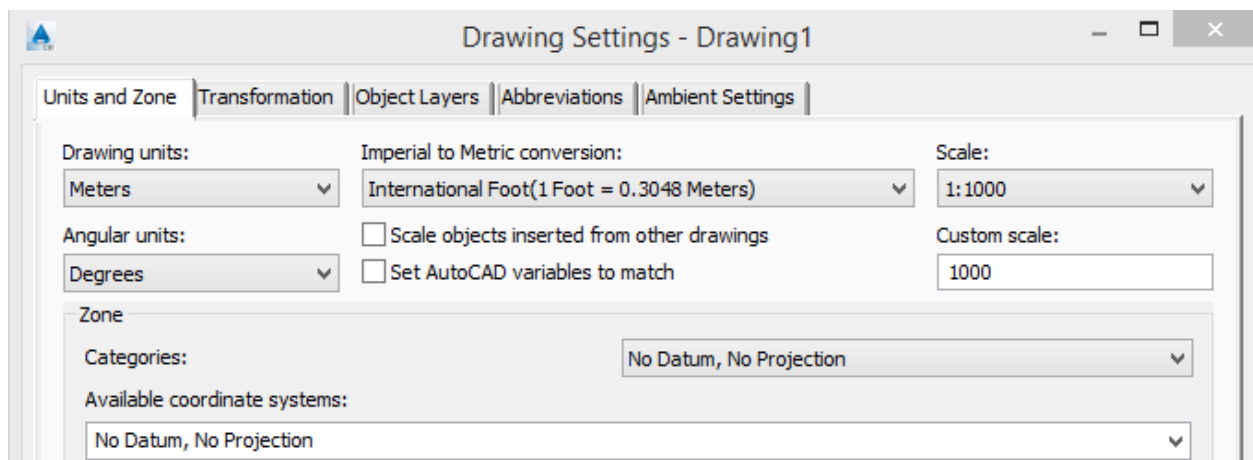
Drawing Settings - Drawing1

Units and Zone | Transformation | Object Layers | Abbreviations | Ambient Settings

Drawing units:
Meters

Imperial to Metric conversion:
International Foot(1 Foot = 0.3048 Meters)

Scale:
1:1000

Angular units:
Degrees

Scale objects inserted from other drawings

Set AutoCAD variables to match

Custom scale:
1000

Zone

Categories:
No Datum, No Projection

Available coordinate systems:
No Datum, No Projection